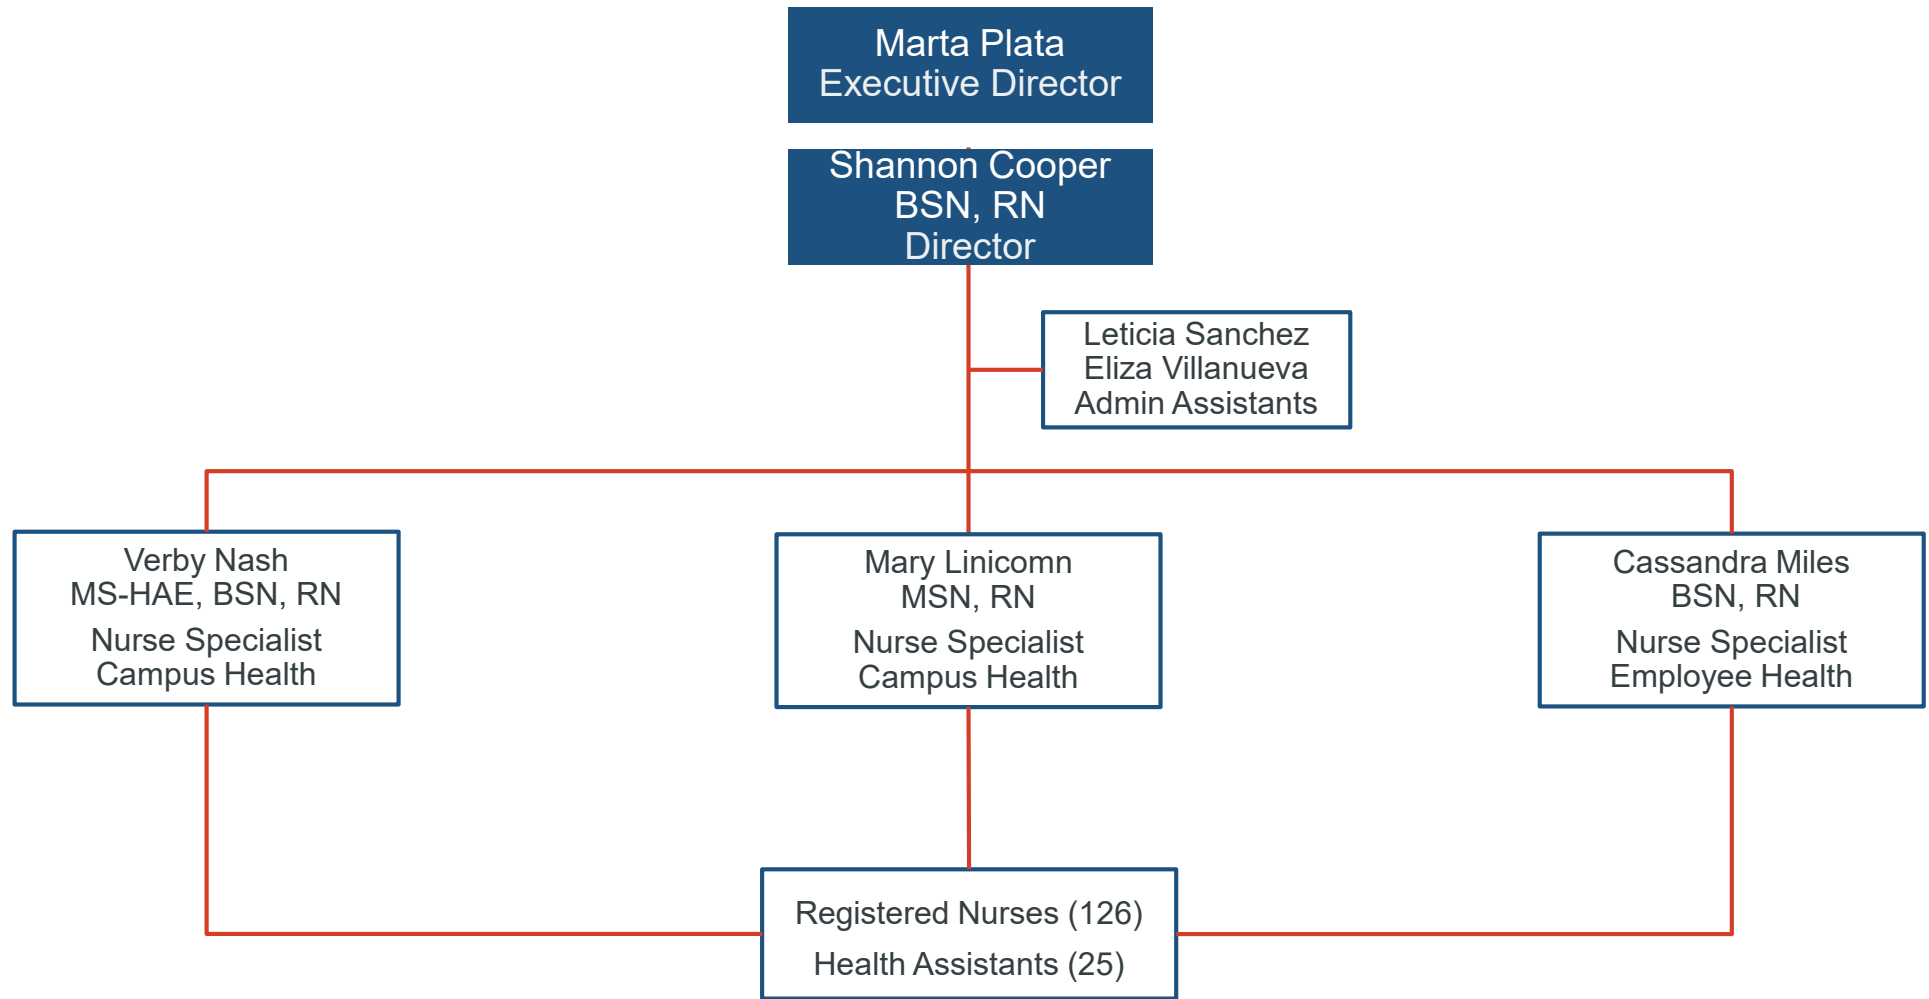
Marta Plata
Executive Director

Shannon Cooper
BSN, RN
Director

Leticia Sanchez
Eliza Villanueva
Admin Assistants

Verby Nash
MS-HAE, BSN, RN
Nurse Specialist
Campus Health

Mary Linicomn
MSN, RN
Nurse Specialist
Campus Health

Cassandra Miles
BSN, RN
Nurse Specialist
Employee Health

Registered Nurses (126)
Health Assistants (25)